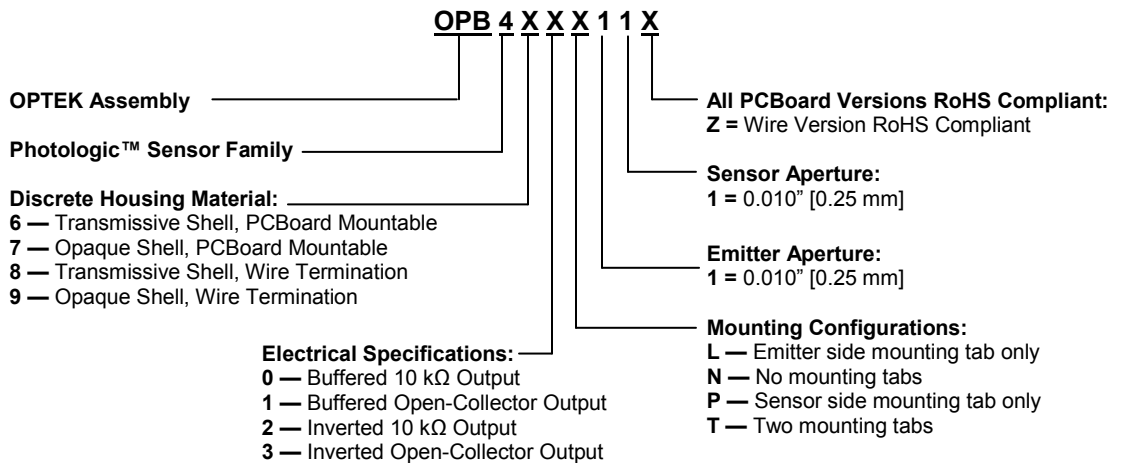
OPB 4 X X X 1 1 X

OPTEK Assembly

Photologic™ Sensor Family

Discrete Housing Material:
6 — Transmissive Shell, PCBoard Mountable
7 — Opaque Shell, PCBoard Mountable
8 — Transmissive Shell, Wire Termination
9 — Opaque Shell, Wire Termination

Electrical Specifications:
0 — Buffered 10 kΩ Output
1 — Buffered Open-Collector Output
2 — Inverted 10 kΩ Output
3 — Inverted Open-Collector Output

All PCBoard Versions RoHS Compliant:
Z = Wire Version RoHS Compliant

Sensor Aperture:
1 = 0.010" [0.25 mm]

Emitter Aperture:
1 = 0.010" [0.25 mm]

Mounting Configurations:
L — Emitter side mounting tab only
N — No mounting tabs
P — Sensor side mounting tab only
T — Two mounting tabs